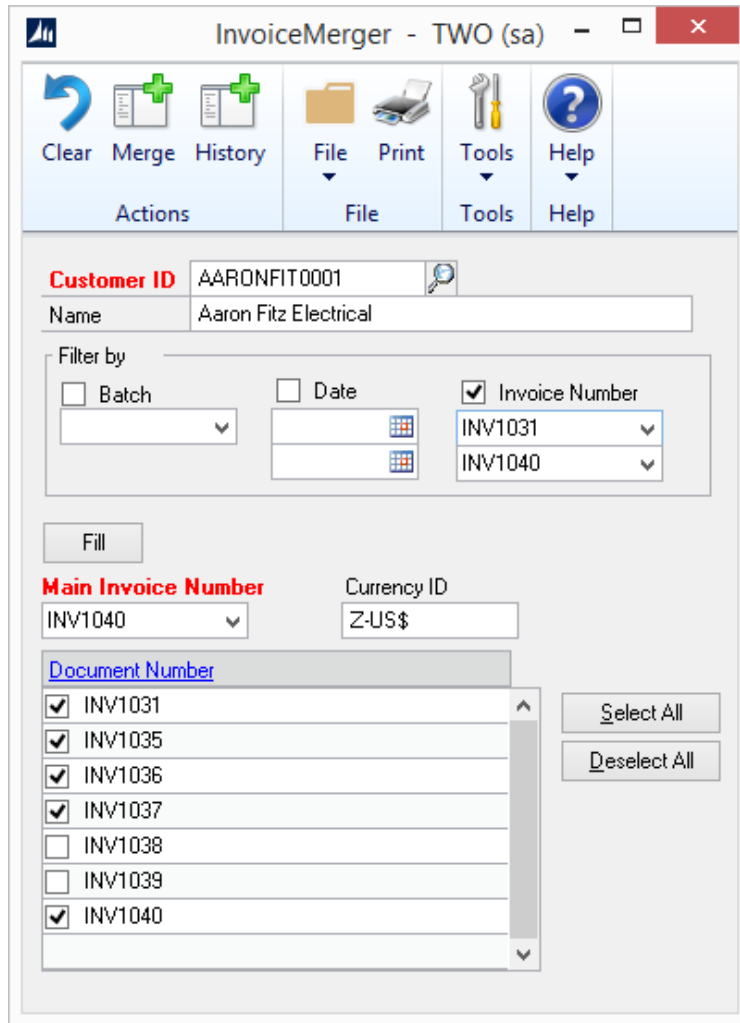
InvoiceMerger - TWO (sa)

Clear Merge History
Actions

File Print
File

Tools
Tools

Help
Help

Customer ID AARONFIT0001
Name Aaron Fitz Electrical

Filter by
Batch
Date
Invoice Number
INV1031
INV1040

Fill

Main Invoice Number
INV1040

Currency ID
Z-US$

Document Number
INV1031
INV1035
INV1036
INV1037
INV1038
INV1039
INV1040

Select All
Deselect All